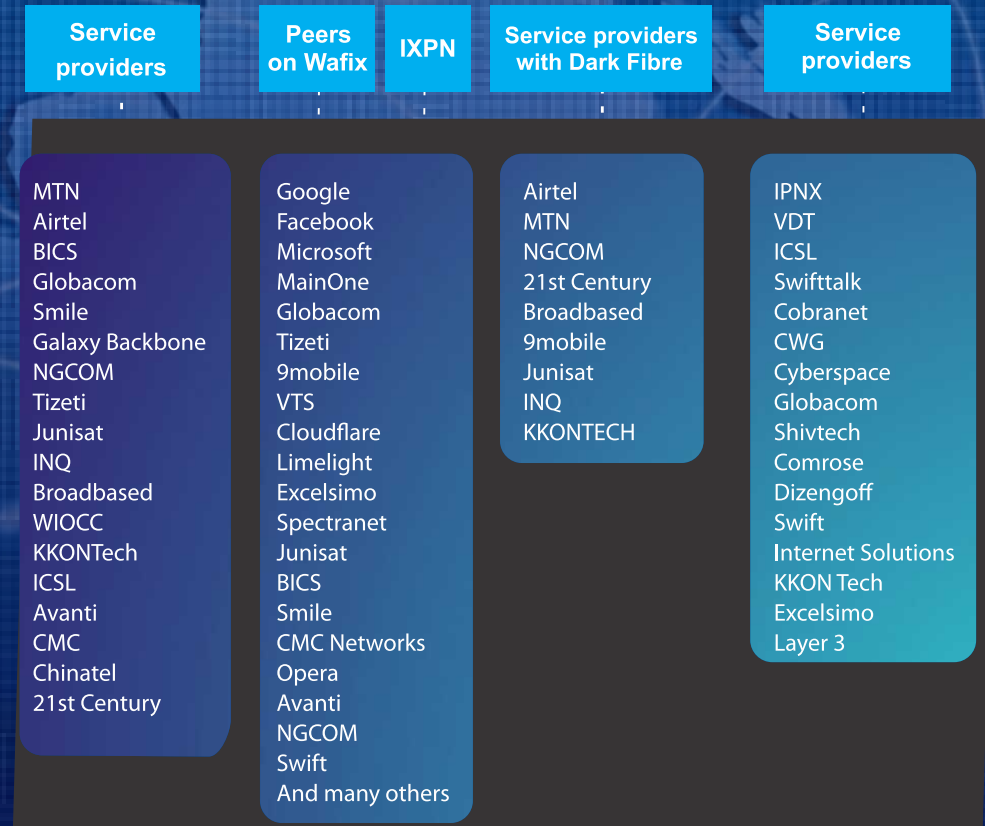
Service providers

Peers on Wafix

IXPN

Service providers with Dark Fibre

Service providers

MTN
Airtel
BICS
Globacom
Smile
Galaxy Backbone
NGCOM
Tizeti
Junisat
INQ
Broadbased
WIOCC
KKONTech
ICSL
Avanti
CMC
Chinatel
21st Century

Google
Facebook
Microsoft
MainOne
Globacom
Tizeti
9mobile
VTS
Cloudflare
Limelight
Excelsimo
Spectranet
Junisat
BICS
Smile
CMC Networks
Opera
Avanti
NGCOM
Swift
And many others

Airtel
MTN
NGCOM
21st Century
Broadbased
9mobile
Junisat
INQ
KKONTECH

IPNX
VDT
ICSL
Swifttalk
Cobranet
CWG
Cyberspace
Globacom
Shivtech
Comrose
Dizengoff
Swift
Internet Solutions
KKON Tech
Excelsimo
Layer 3